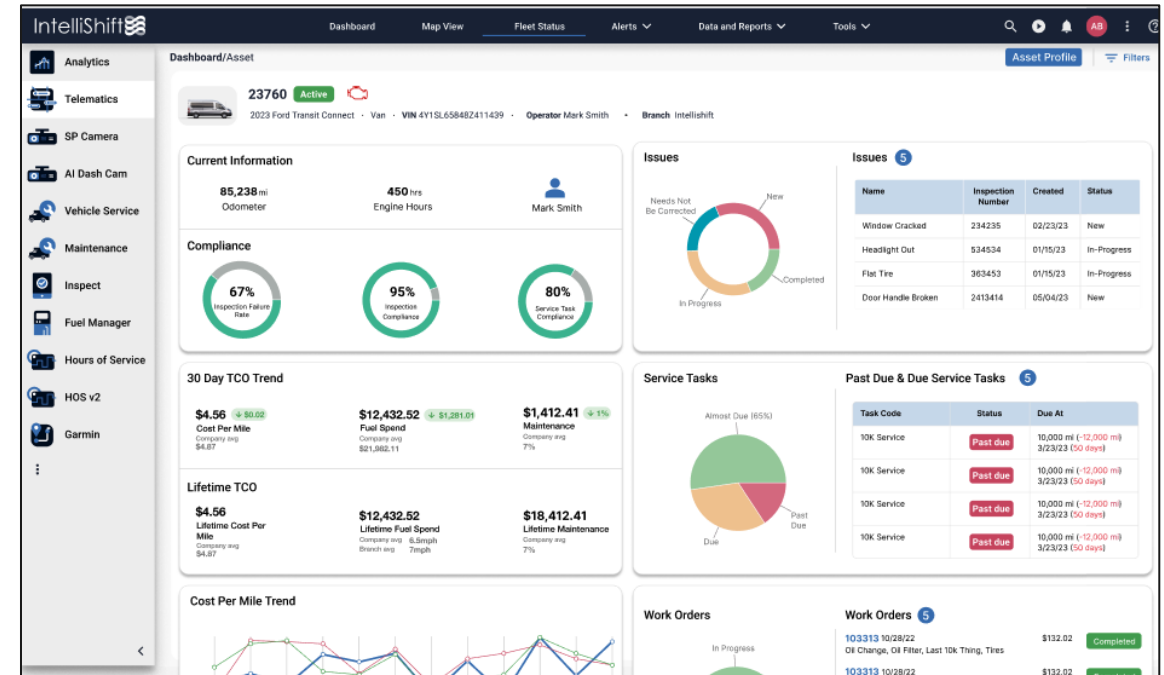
IntelliShift

Dashboard Map View Fleet Status Alerts Data and Reports Tools

AB

Analytics
Telematics
SP Camera
AI Dash Cam
Vehicle Service
Maintenance
Inspect
Fuel Manager
Hours of Service
HOS v2
Garmin
⋮

Dashboard/Asset

Asset Profile Filters

23760 Active

2023 Ford Transit Connect · Van · VIN 4Y1SL65848Z411439 · Operator Mark Smith · Branch Intellishift

Current Information

85,238 mi
Odometer

450 hrs
Engine Hours

Mark Smith

Compliance

67%
Inspection Failure Rate

95%
Inspection Compliance

80%
Service Task Compliance

Issues

Needs Not Be Corrected
New
Completed
In Progress

Issues 5

| Name | Inspection Number | Created | Status |
|---|---|---|---|
| Window Cracked | 234235 | 02/23/23 | New |
| Headlight Out | 534534 | 01/15/23 | In-Progress |
| Flat Tire | 363453 | 01/15/23 | In-Progress |
| Door Handle Broken | 2413414 | 05/04/23 | New |

30 Day TCO Trend

$4.56 ↓ $0.02
Cost Per Mile
Company avg
$4.87

$12,432.52 ↓ $1,281.01
Fuel Spend
Company avg
$21,982.11

$1,412.41 ↓ 1%
Maintenance
Company avg
7%

Lifetime TCO

$4.56
Lifetime Cost Per Mile
Company avg
$4.87

$12,432.52
Lifetime Fuel Spend
Company avg 6.5mph
Branch avg 7mph

$18,412.41
Lifetime Maintenance
Company avg
7%

Service Tasks

Almost Due (65%)
Past Due
Due

Past Due & Due Service Tasks 5

| Task Code | Status | Due At |
|---|---|---|
| 10K Service | Past due | 10,000 mi (-12,000 mi) 3/23/23 (50 days) |
| 10K Service | Past due | 10,000 mi (-12,000 mi) 3/23/23 (50 days) |
| 10K Service | Past due | 10,000 mi (-12,000 mi) 3/23/23 (50 days) |
| 10K Service | Past due | 10,000 mi (-12,000 mi) 3/23/23 (50 days) |

Cost Per Mile Trend

Work Orders

In Progress

Work Orders 5

103313 10/28/22 $132.02 Completed
Oil Change, Oil Filter, Last 10k Thing, Tires

103313 10/28/22 $132.02